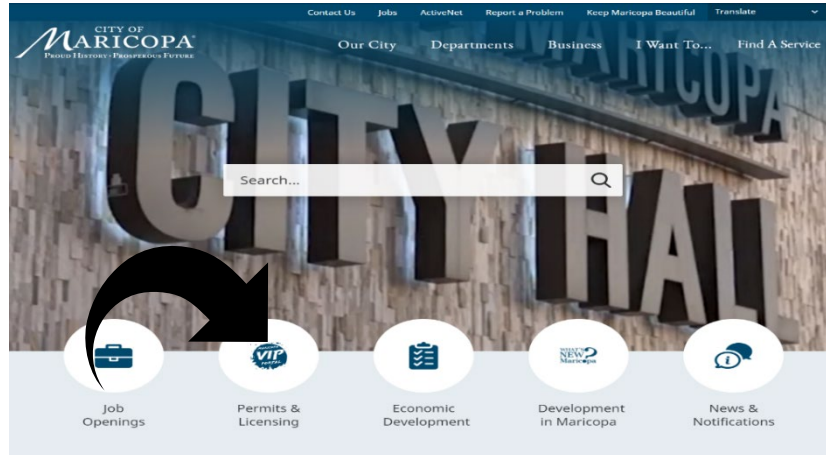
Contact Us Jobs ActiveNet Report a Problem Keep Maricopa Beautiful Translate

CITY OF
MARICOPA
PROUD HISTORY • PROSPEROUS FUTURE

Our City Departments Business I Want To... Find A Service

MARICOPA
CITY HALL

Search...

VIP

WHAT'S NEW Maricopa

Job Openings

Permits & Licensing

Economic Development

Development in Maricopa

News & Notifications